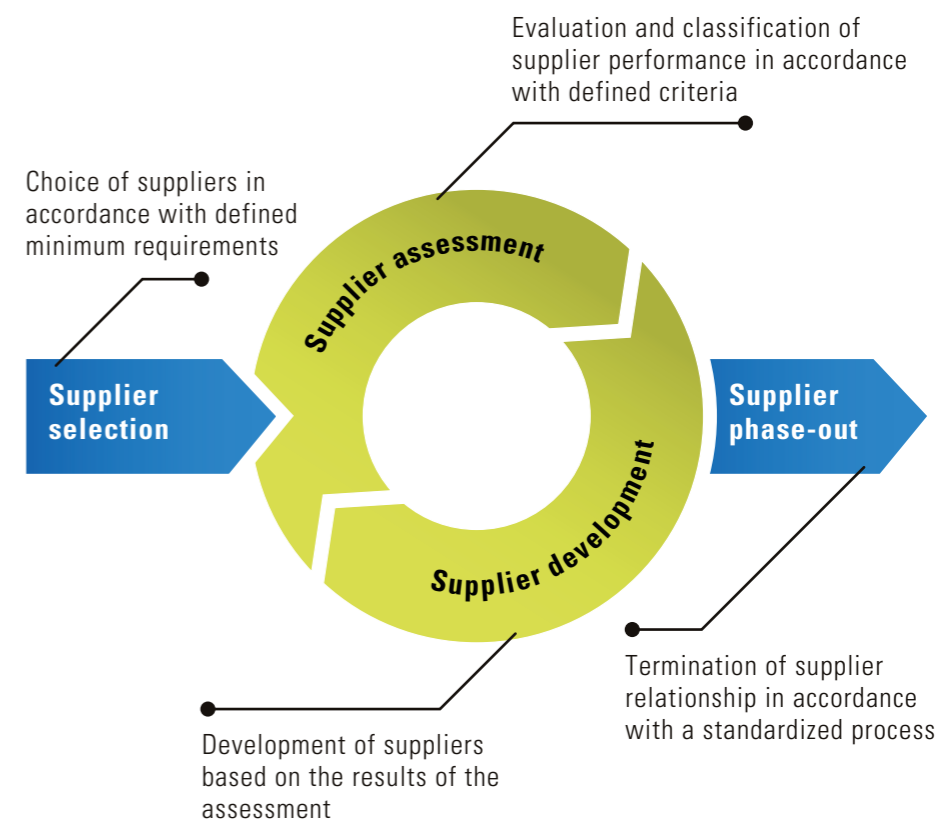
Evaluation and classification of supplier performance in accordance with defined criteria

Choice of suppliers in accordance with defined minimum requirements

Supplier assessment

Supplier selection

Supplier phase-out

Supplier development

Termination of supplier relationship in accordance with a standardized process

Development of suppliers based on the results of the assessment